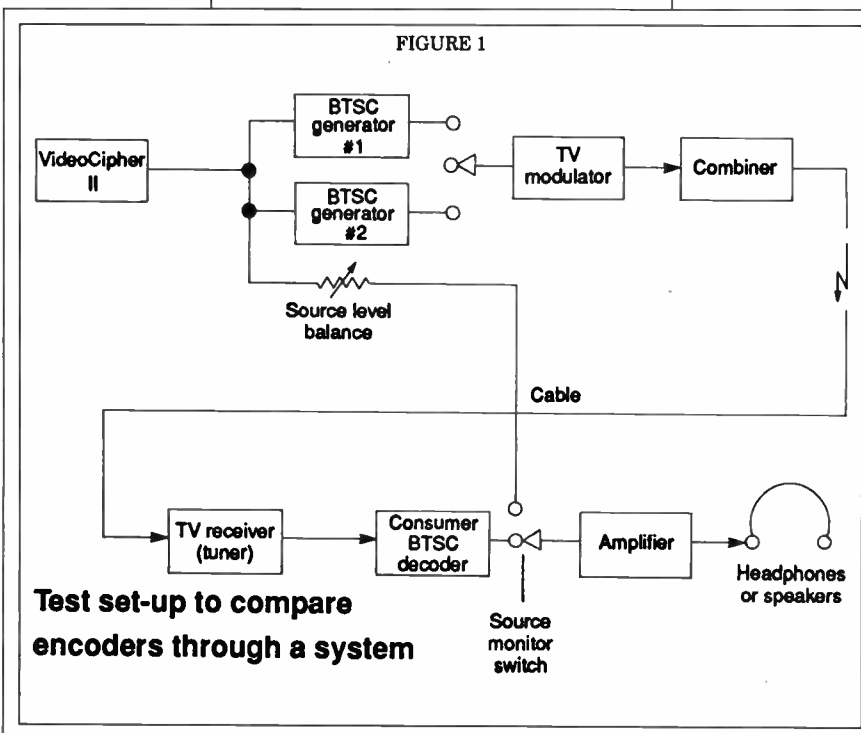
FIGURE 1

VideoCipher II

BTSC generator #1

BTSC generator #2

TV modulator

Combiner

Source level balance

Cable

TV receiver (tuner)

Consumer BTSC decoder

Amplifier

Headphones or speakers

Source monitor switch

Test set-up to compare encoders through a system